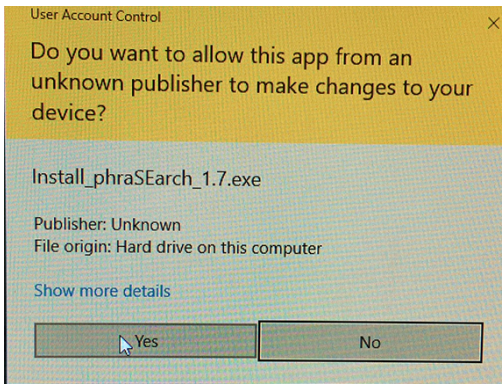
User Account Control

Do you want to allow this app from an unknown publisher to make changes to your device?

Install_phraSEarch_1.7.exe

Publisher: Unknown
File origin: Hard drive on this computer

Show more details

Yes

No